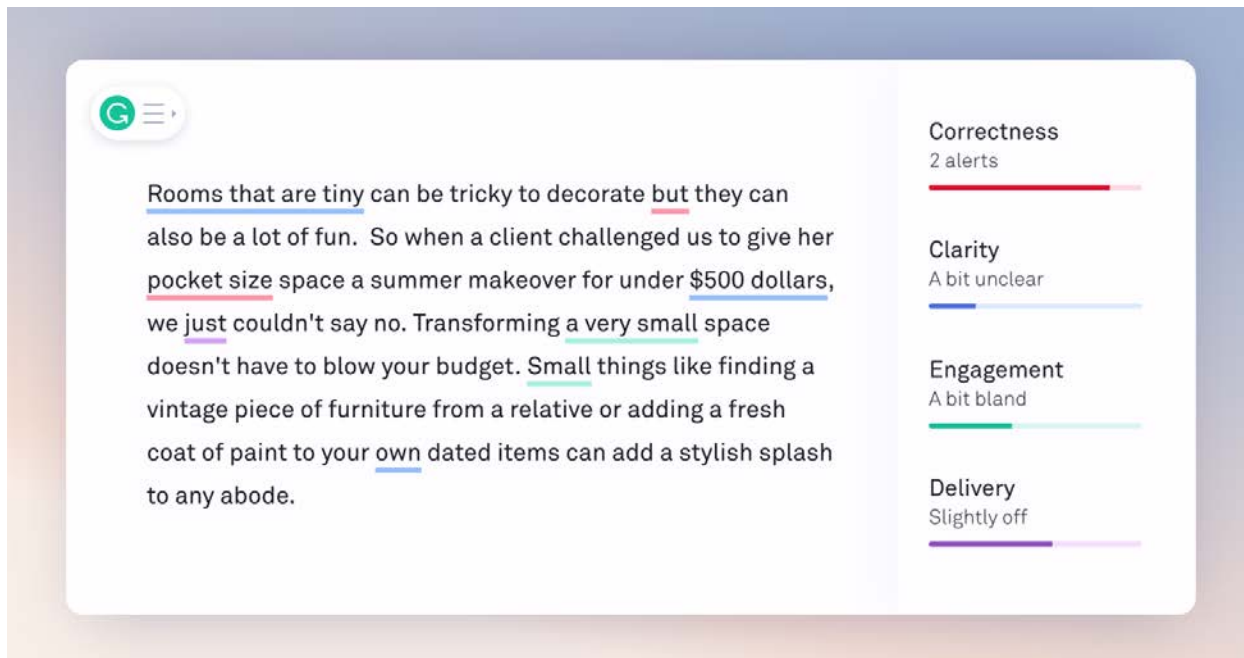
G

Rooms that are tiny can be tricky to decorate but they can also be a lot of fun.  So when a client challenged us to give her pocket size space a summer makeover for under $500 dollars, we just couldn't say no. Transforming a very small space doesn't have to blow your budget. Small things like finding a vintage piece of furniture from a relative or adding a fresh coat of paint to your own dated items can add a stylish splash to any abode.

Correctness
2 alerts

Clarity
A bit unclear

Engagement
A bit bland

Delivery
Slightly off